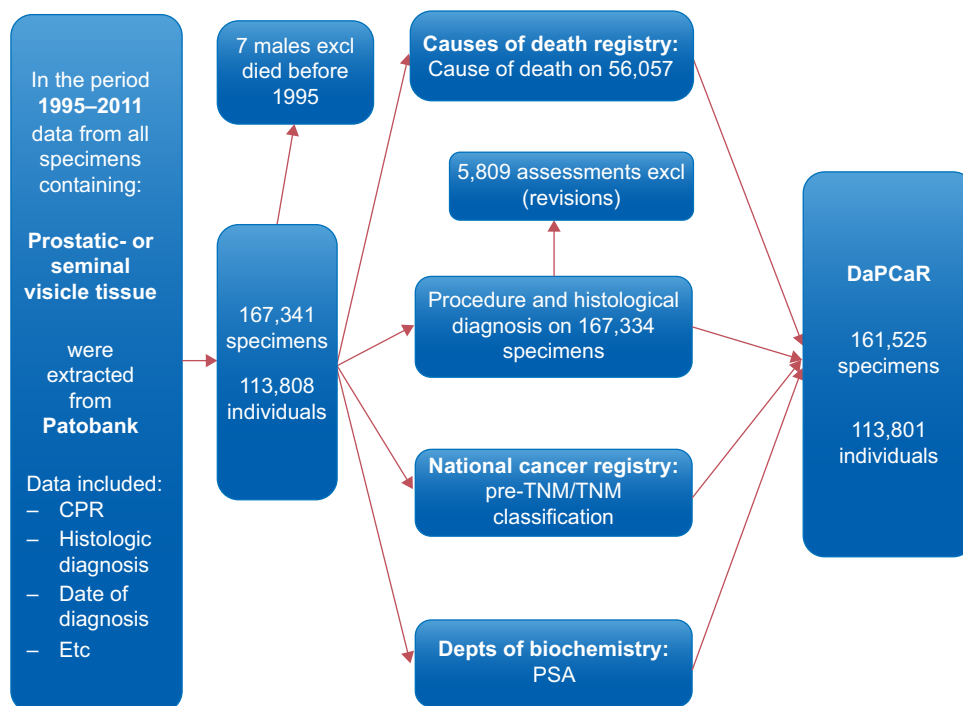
In the period **1995–2011** data from all specimens containing:

**Prostatic- or seminal visicle tissue**

were extracted from **Patobank**

Data included:
– CPR
– Histologic diagnosis
– Date of diagnosis
– Etc

7 males excl died before 1995

167,341 specimens

113,808 individuals

**Causes of death registry:** Cause of death on 56,057

5,809 assessments excl (revisions)

Procedure and histological diagnosis on 167,334 specimens

**National cancer registry:** pre-TNM/TNM classification

**Depts of biochemistry:** PSA

**DaPCaR**

161,525 specimens

113,801 individuals